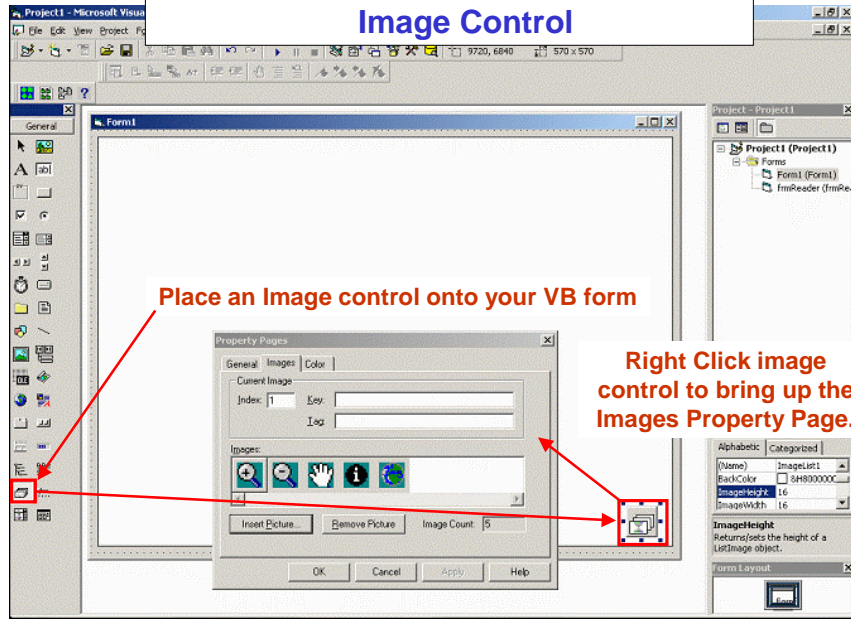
Project1 - Microsoft Visua

Image Control

File Edit View Project Fo

9720, 6840

570 x 570

General

Form1

Project - Project1

Project1 (Project1)

Forms

Form1 (Form1)

frmReader (frmRe

Place an Image control onto your VB form

Property Pages

General Images Color

Current Image

Index: 1

Key:

Tag:

Images:

Insert Picture...

Remove Picture

Image Count: 5

OK

Cancel

Apply

Help

Right Click image control to bring up the Images Property Page.

Alphabetic Categorized

| (Name) | ImageList1 |
|---|---|
| BackColor | &H800000C |
| ImageHeight | 16 |
| ImageWidth | 16 |

ImageHeight

Returns/sets the height of a ListImage object.

Form Layout